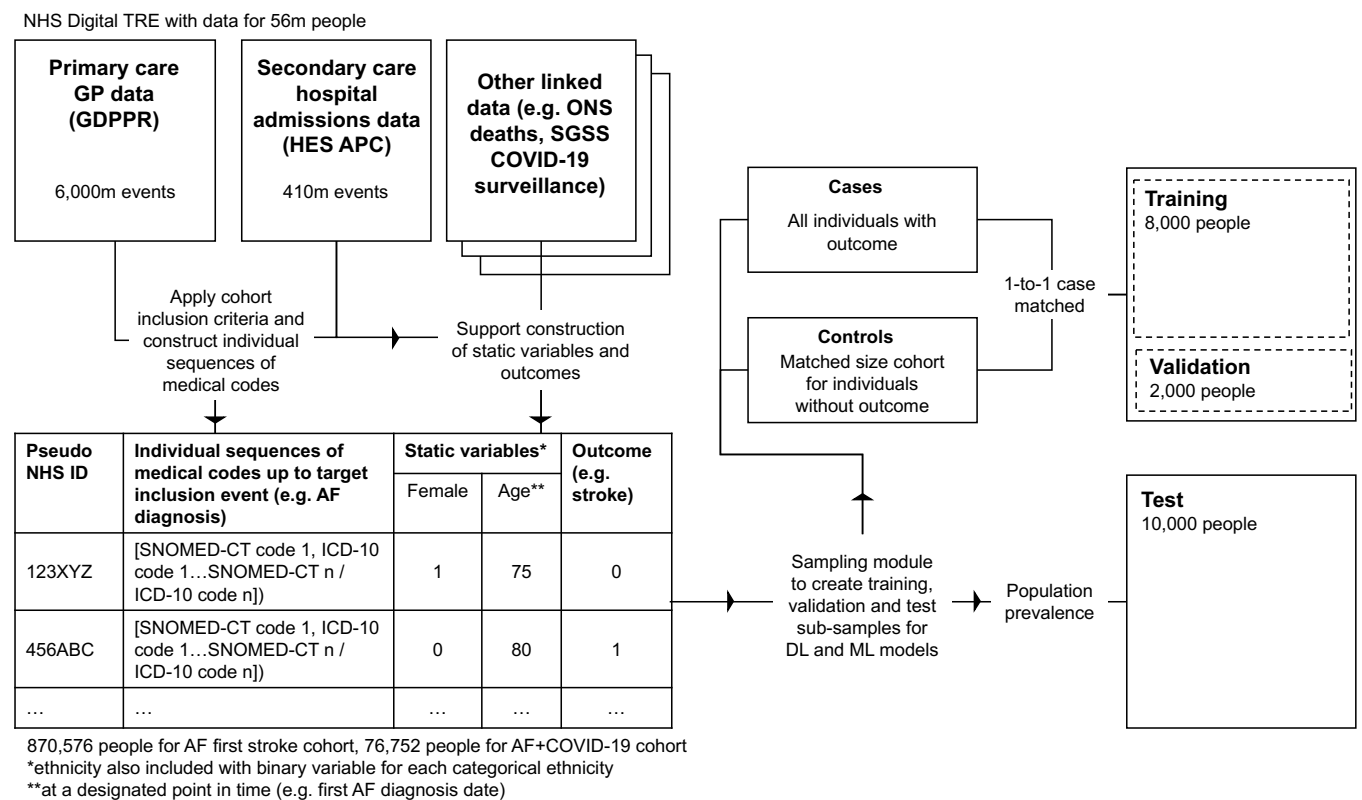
NHS Digital TRE with data for 56m people

**Primary care GP data (GDPPR)**

6,000m events

**Secondary care hospital admissions data (HES APC)**

410m events

**Other linked data (e.g. ONS deaths, SGSS COVID-19 surveillance)**

Apply cohort inclusion criteria and construct individual sequences of medical codes

Support construction of static variables and outcomes

| Pseudo NHS ID | Individual sequences of medical codes up to target inclusion event (e.g. AF diagnosis) | Static variables* Female | Static variables* Age** | Outcome (e.g. stroke) |
|---|---|---|---|---|
| 123XYZ | [SNOMED-CT code 1, ICD-10 code 1…SNOMED-CT n / ICD-10 code n]) | 1 | 75 | 0 |
| 456ABC | [SNOMED-CT code 1, ICD-10 code 1…SNOMED-CT n / ICD-10 code n]) | 0 | 80 | 1 |
| … | … | … | … | … |

870,576 people for AF first stroke cohort, 76,752 people for AF+COVID-19 cohort
*ethnicity also included with binary variable for each categorical ethnicity
**at a designated point in time (e.g. first AF diagnosis date)

**Cases**
All individuals with outcome

**Controls**
Matched size cohort for individuals without outcome

1-to-1 case matched

**Training**
8,000 people

**Validation**
2,000 people

Sampling module to create training, validation and test sub-samples for DL and ML models

Population prevalence

**Test**
10,000 people